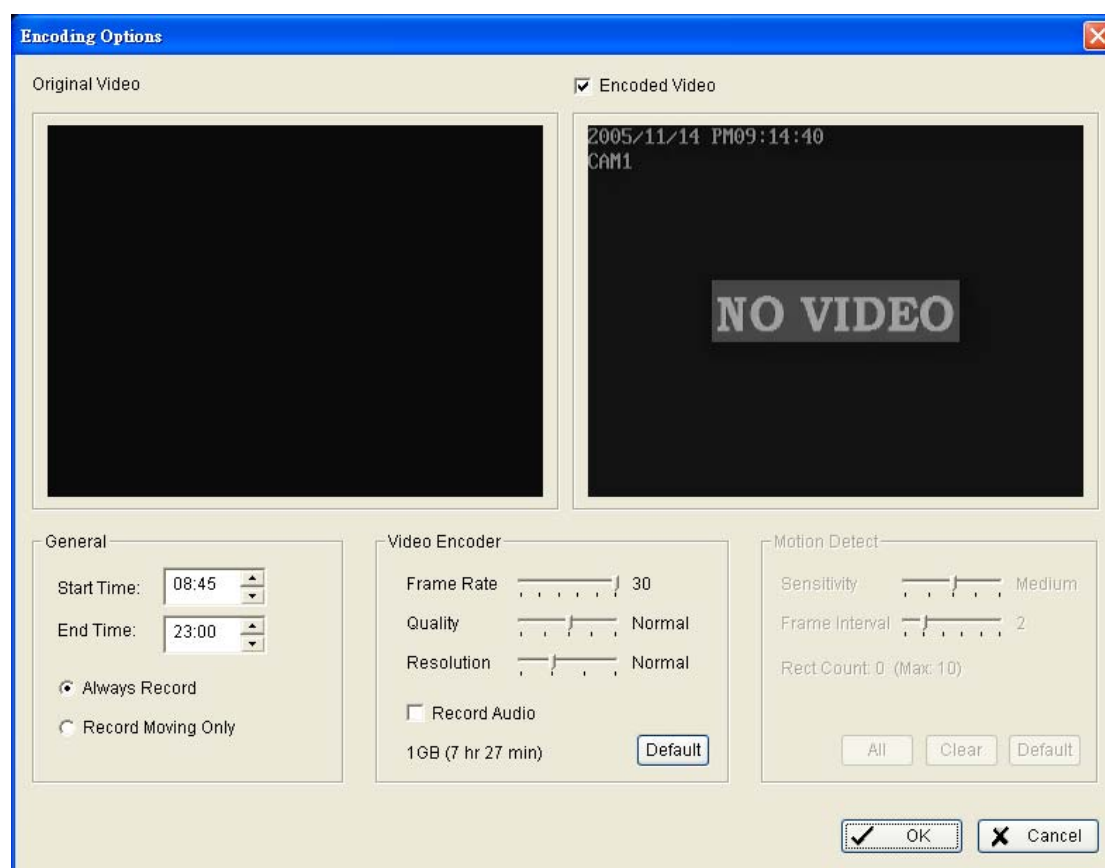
Encoding Options

Original Video

Encoded Video

2005/11/14 PM09:14:40
CAM1

NO VIDEO

General

Start Time: 08:45

End Time: 23:00

Always Record

Record Moving Only

Video Encoder

Frame Rate 30

Quality Normal

Resolution Normal

Record Audio

1GB (7 hr 27 min)

Default

Motion Detect

Sensitivity Medium

Frame Interval 2

Rect Count: 0 (Max: 10)

All Clear Default

OK

Cancel